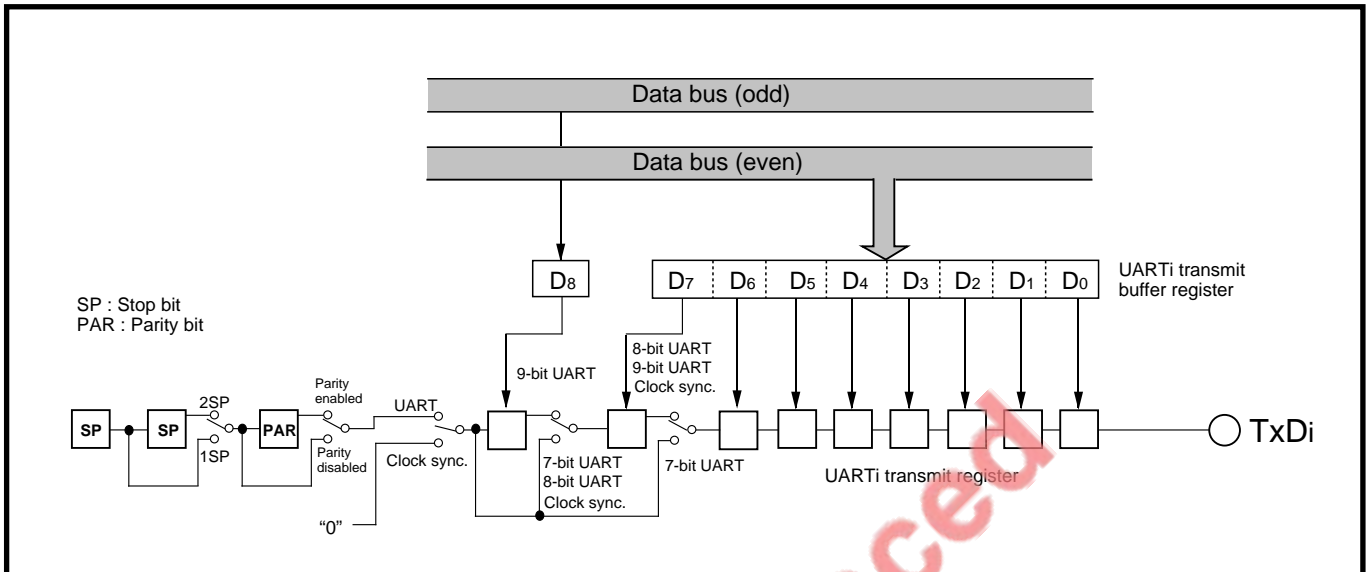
Data bus (odd)

Data bus (even)

$D_8$

$D_7$ $D_6$ $D_5$ $D_4$ $D_3$ $D_2$ $D_1$ $D_0$

UARTi transmit buffer register

SP : Stop bit
PAR : Parity bit

9-bit UART

8-bit UART
9-bit UART
Clock sync.

SP

SP

2SP

1SP

PAR

Parity enabled

Parity disabled

UART

Clock sync.

"0"

7-bit UART
8-bit UART
Clock sync.

7-bit UART

TxDi

UARTi transmit register

ced